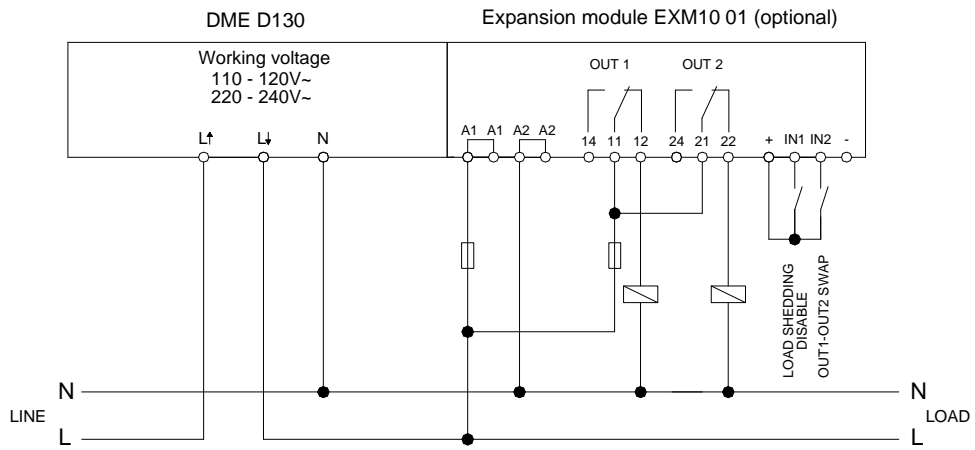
DME D130

Expansion module EXM10 01 (optional)

Working voltage
110 - 120V~
220 - 240V~

L↑ L↓ N

OUT 1 OUT 2

A1 A1 A2 A2 14 11 12 24 21 22 + IN1 IN2 -

LOAD SHEDDING DISABLE

OUT1-OUT2 SWAP

N

LINE

L

N

LOAD

L